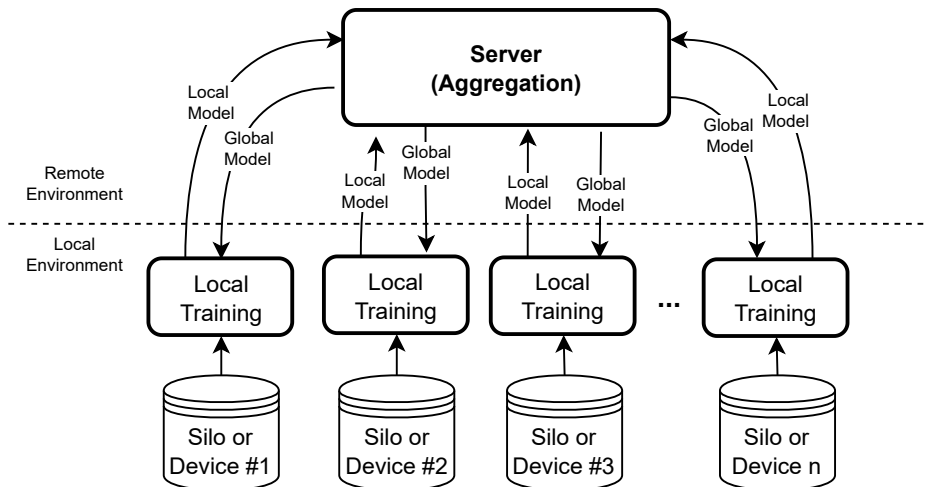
Server
(Aggregation)

Local Model

Global Model

Global Model

Local Model

Local Model

Global Model

Global Model

Local Model

Remote Environment

Local Environment

Local Training

Local Training

Local Training

...

Local Training

Silo or Device #1

Silo or Device #2

Silo or Device #3

Silo or Device n